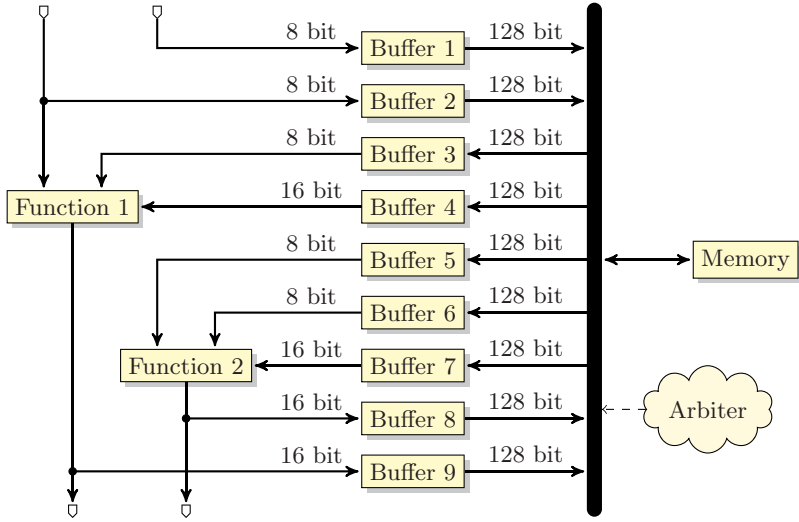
8 bit
Buffer 1
128 bit
8 bit
Buffer 2
128 bit
8 bit
Buffer 3
128 bit
Function 1
16 bit
Buffer 4
128 bit
8 bit
Buffer 5
128 bit
Memory
8 bit
Buffer 6
128 bit
Function 2
16 bit
Buffer 7
128 bit
16 bit
Buffer 8
128 bit
Arbiter
16 bit
Buffer 9
128 bit